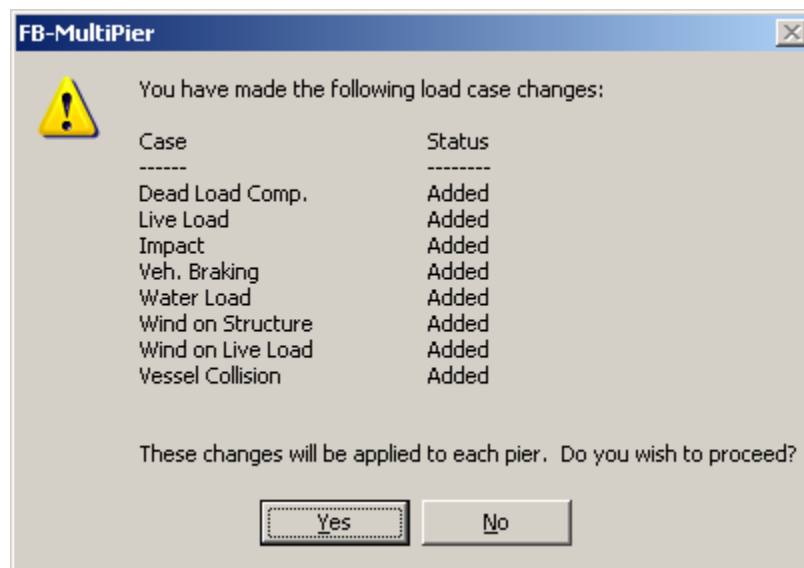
FB-MultiPier

You have made the following load case changes:

| Case | Status |
|---|---|
| ------ | -------- |
| Dead Load Comp. | Added |
| Live Load | Added |
| Impact | Added |
| Veh. Braking | Added |
| Water Load | Added |
| Wind on Structure | Added |
| Wind on Live Load | Added |
| Vessel Collision | Added |

These changes will be applied to each pier. Do you wish to proceed?

Yes

No